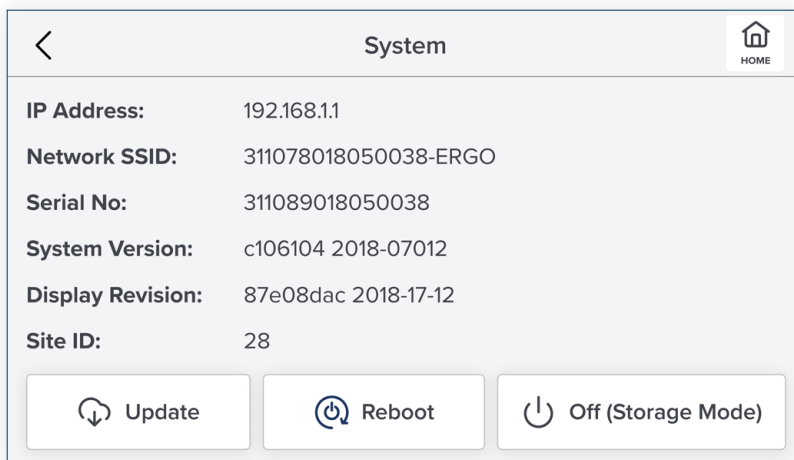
System

HOME

IP Address: 192.168.1.1

Network SSID: 311078018050038-ERGO

Serial No: 311089018050038

System Version: c106104 2018-07012

Display Revision: 87e08dac 2018-17-12

Site ID: 28

Update

Reboot

Off (Storage Mode)